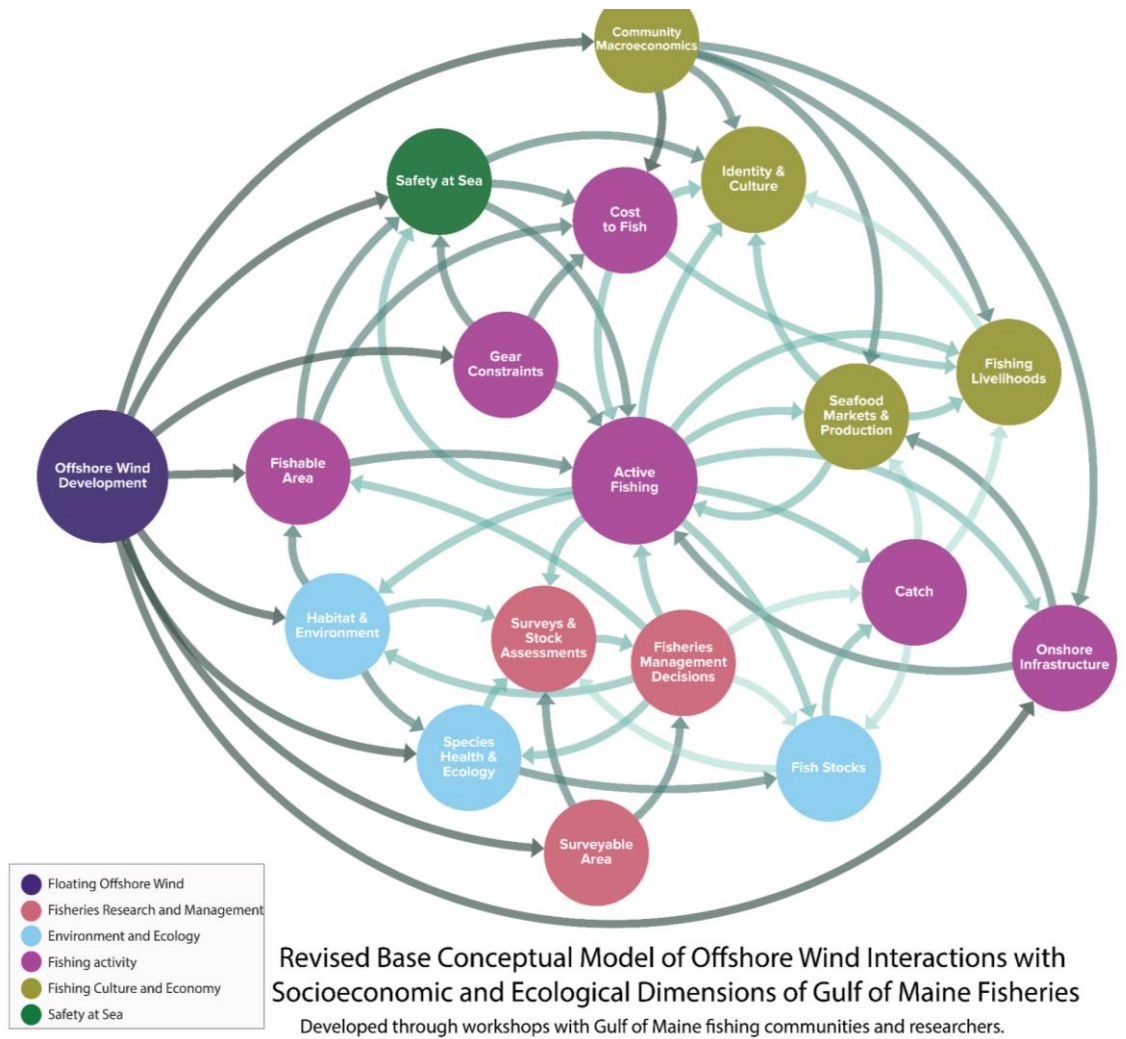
Community Macroeconomics

Safety at Sea

Identity & Culture

Cost to Fish

Gear Constraints

Fishing Livelihoods

Seafood Markets & Production

Offshore Wind Development

Fishable Area

Active Fishing

Catch

Habitat & Environment

Surveys & Stock Assessments

Fisheries Management Decisions

Onshore Infrastructure

Species Health & Ecology

Fish Stocks

Surveyable Area

Floating Offshore Wind
Fisheries Research and Management
Environment and Ecology
Fishing activity
Fishing Culture and Economy
Safety at Sea

Revised Base Conceptual Model of Offshore Wind Interactions with Socioeconomic and Ecological Dimensions of Gulf of Maine Fisheries

Developed through workshops with Gulf of Maine fishing communities and researchers.